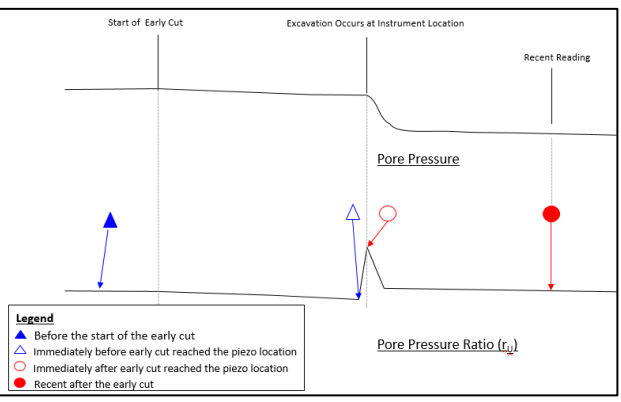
Start of Early Cut

Excavation Occurs at Instrument Location

Recent Reading

Pore Pressure

Legend
▲ Before the start of the early cut
△ Immediately before early cut reached the piezo location
○ Immediately after early cut reached the piezo location
● Recent after the early cut

Pore Pressure Ratio ($r_u$)